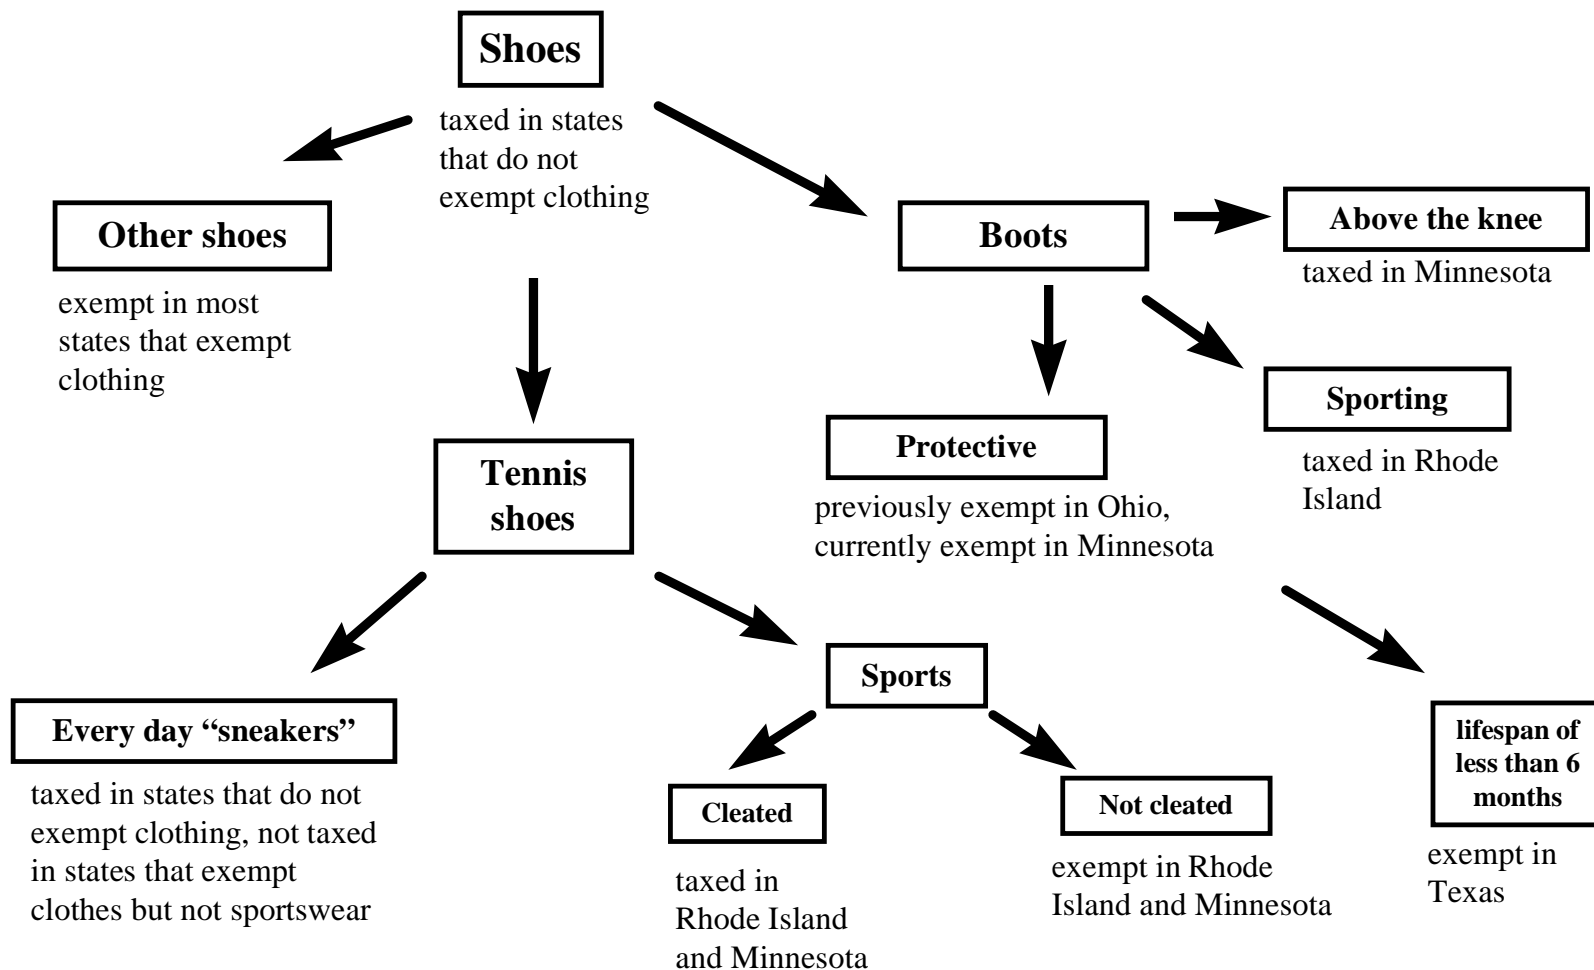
Shoes

taxed in states that do not exempt clothing

Other shoes

exempt in most states that exempt clothing

Boots

Above the knee

taxed in Minnesota

Sporting

taxed in Rhode Island

Protective

previously exempt in Ohio, currently exempt in Minnesota

Tennis shoes

Every day "sneakers"

taxed in states that do not exempt clothing, not taxed in states that exempt clothes but not sportswear

Sports

Cleated

taxed in Rhode Island and Minnesota

Not cleated

exempt in Rhode Island and Minnesota

lifespan of less than 6 months

exempt in Texas